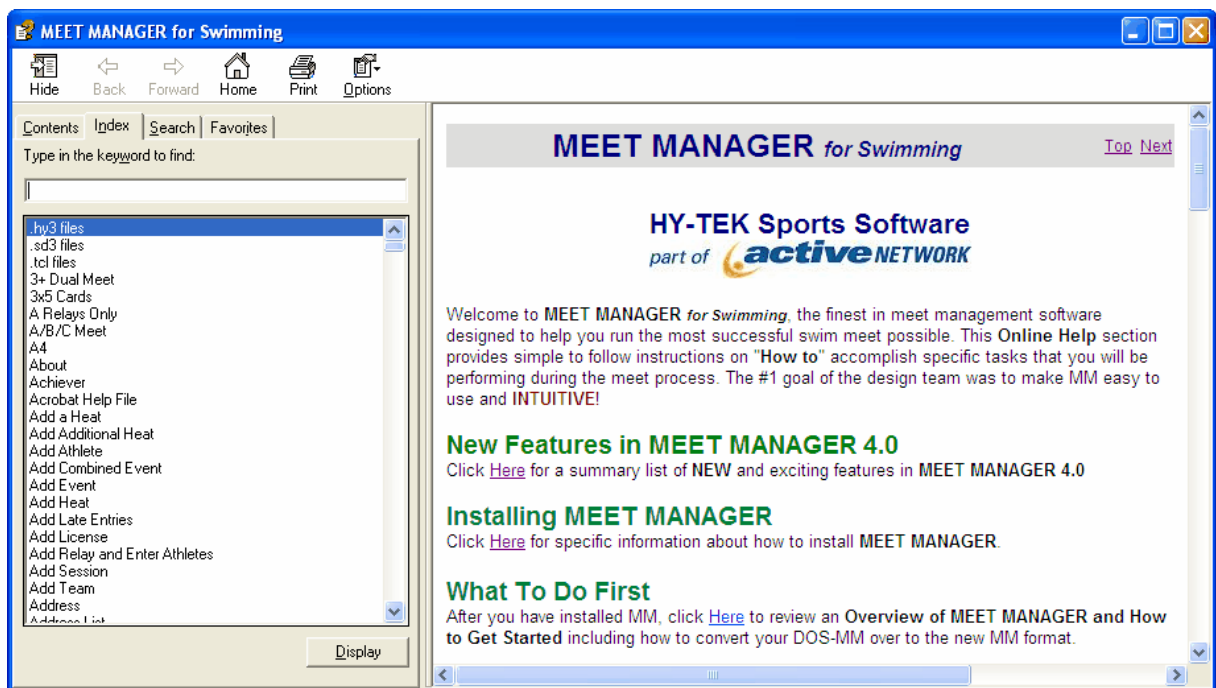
MEET MANAGER for Swimming

Hide Back Forward Home Print Options

Contents Index Search Favorites

Type in the keyword to find:

.hy3 files
.sd3 files
.tcl files
3+ Dual Meet
3x5 Cards
A Relays Only
A/B/C Meet
A4
About
Achiever
Acrobat Help File
Add a Heat
Add Additional Heat
Add Athlete
Add Combined Event
Add Event
Add Heat
Add Late Entries
Add License
Add Relay and Enter Athletes
Add Session
Add Team
Address
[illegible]

Display

MEET MANAGER for Swimming

Top Next

HY-TEK Sports Software
part of active NETWORK

Welcome to MEET MANAGER for Swimming, the finest in meet management software designed to help you run the most successful swim meet possible. This Online Help section provides simple to follow instructions on "How to" accomplish specific tasks that you will be performing during the meet process. The #1 goal of the design team was to make MM easy to use and INTUITIVE!

New Features in MEET MANAGER 4.0
Click Here for a summary list of NEW and exciting features in MEET MANAGER 4.0

Installing MEET MANAGER
Click Here for specific information about how to install MEET MANAGER.

What To Do First
After you have installed MM, click Here to review an Overview of MEET MANAGER and How to Get Started including how to convert your DOS-MM over to the new MM format.